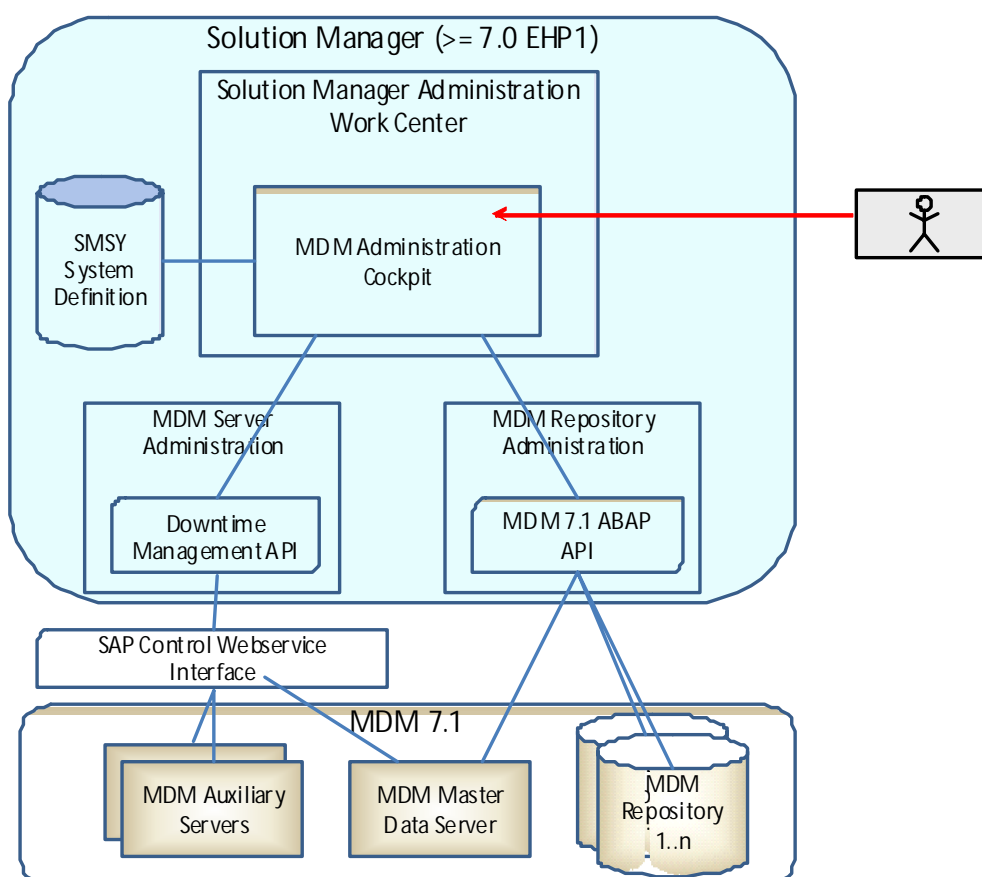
Solution Manager (>= 7.0 EHP1)

Solution Manager Administration Work Center

SMSY System Definition

MDM Administration Cockpit

MDM Server Administration

Downtime Management API

MDM Repository Administration

MDM 7.1 ABAP API

SAP Control Webservice Interface

MDM 7.1

MDM Auxiliary Servers

MDM Master Data Server

MDM Repository 1..n